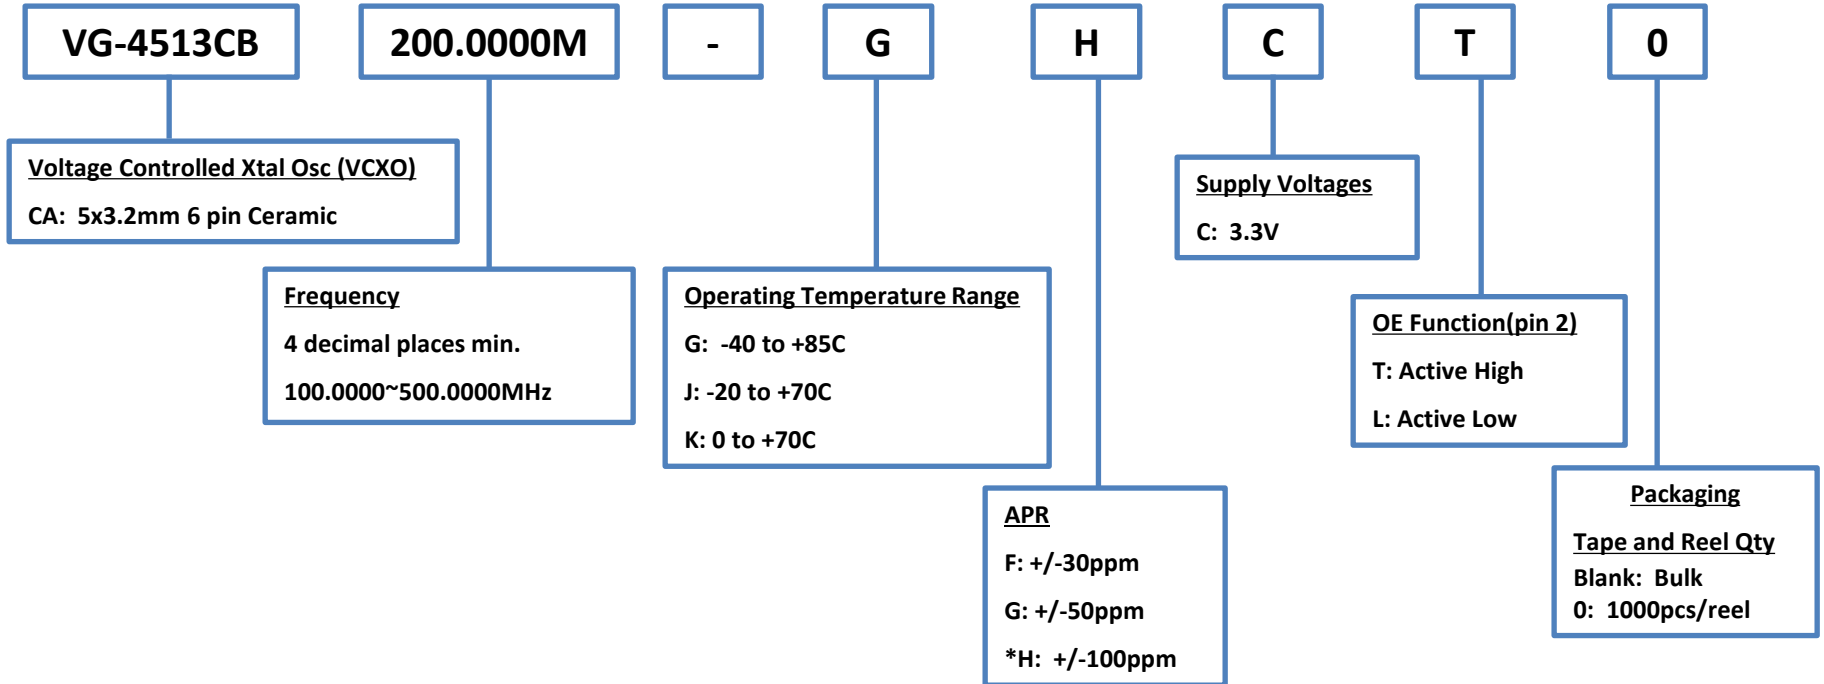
VG-4513CB

200.0000M

-

G

H

C

T

0

Voltage Controlled Xtal Osc (VCXO)

CA: 5x3.2mm 6 pin Ceramic

Frequency

4 decimal places min.

100.0000~500.0000MHz

Operating Temperature Range

G: -40 to +85C

J: -20 to +70C

K: 0 to +70C

APR

F: +/-30ppm

G: +/-50ppm

*H: +/-100ppm

Supply Voltages

C: 3.3V

OE Function(pin 2)

T: Active High

L: Active Low

Packaging

Tape and Reel Qty

Blank: Bulk

0: 1000pcs/reel